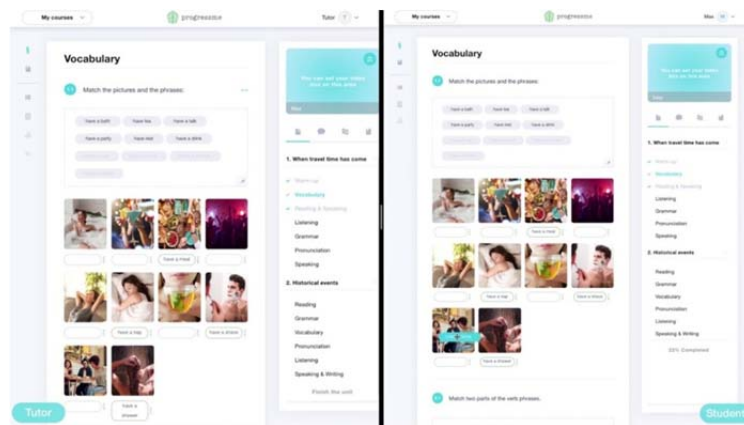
My courses
progressme
Tutor

Vocabulary

Match the pictures and the phrases:

Have a bath
Have fun
Have a talk
Have a party
Have rest
Have a drink

Have a meal
Have a nap
Have a shower
Have a shower

You can set your video box on this side

1. When travel time has come
Warm-up
Vocabulary
Reading & Speaking
Listening
Grammar
Pronunciation
Speaking

2. Historical events
Reading
Grammar
Vocabulary
Pronunciation
Listening
Speaking & Writing

Finish the unit

Tutor

My courses
progressme
Max

Vocabulary

Match the pictures and the phrases:

Have a bath
Have fun
Have a talk
Have a party
Have rest
Have a drink

Have a meal
Have a nap
Have a shower
Have a shower

Match two parts of the verb phrases.

You can set your video box on this side

1. When travel time has come
Warm-up
Vocabulary
Reading & Speaking
Listening
Grammar
Pronunciation
Speaking

2. Historical events
Reading
Grammar
Vocabulary
Pronunciation
Listening
Speaking & Writing

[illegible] Completed

Student